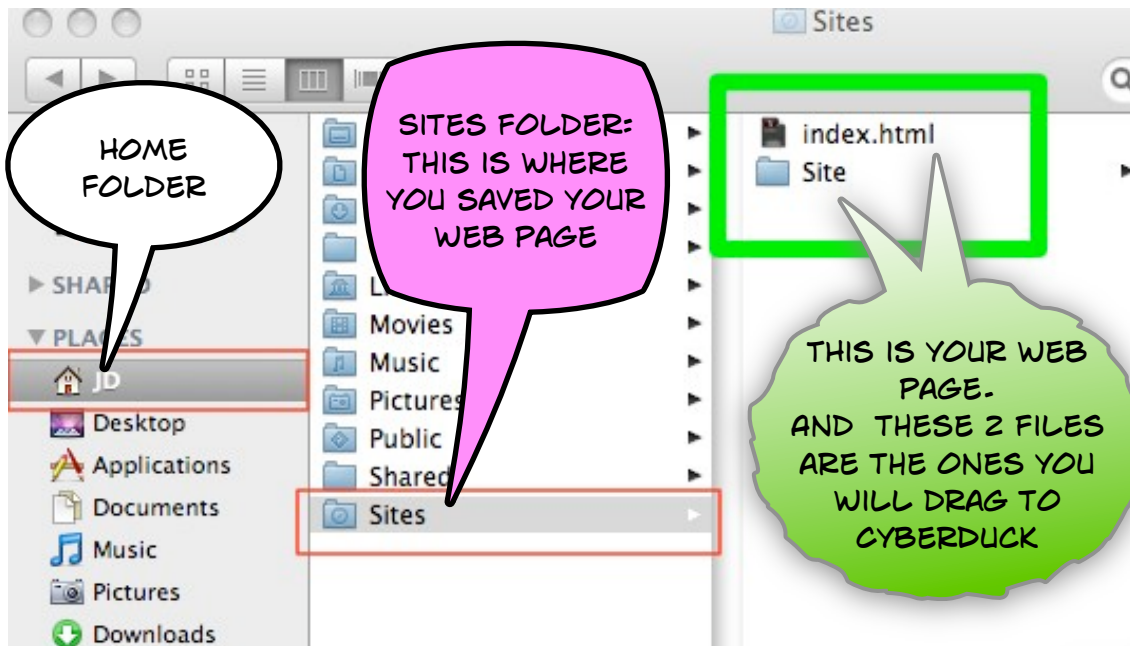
Sites

HOME FOLDER

SITES FOLDER: THIS IS WHERE YOU SAVED YOUR WEB PAGE

index.html
Site

THIS IS YOUR WEB PAGE. AND THESE 2 FILES ARE THE ONES YOU WILL DRAG TO CYBERDUCK

▶ SHAR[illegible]D
▼ PLA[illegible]ES
JD
Desktop
Applications
Documents
Music
Pictures
Downloads

L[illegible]
Movies
Music
Pictures
Public
Shared
Sites